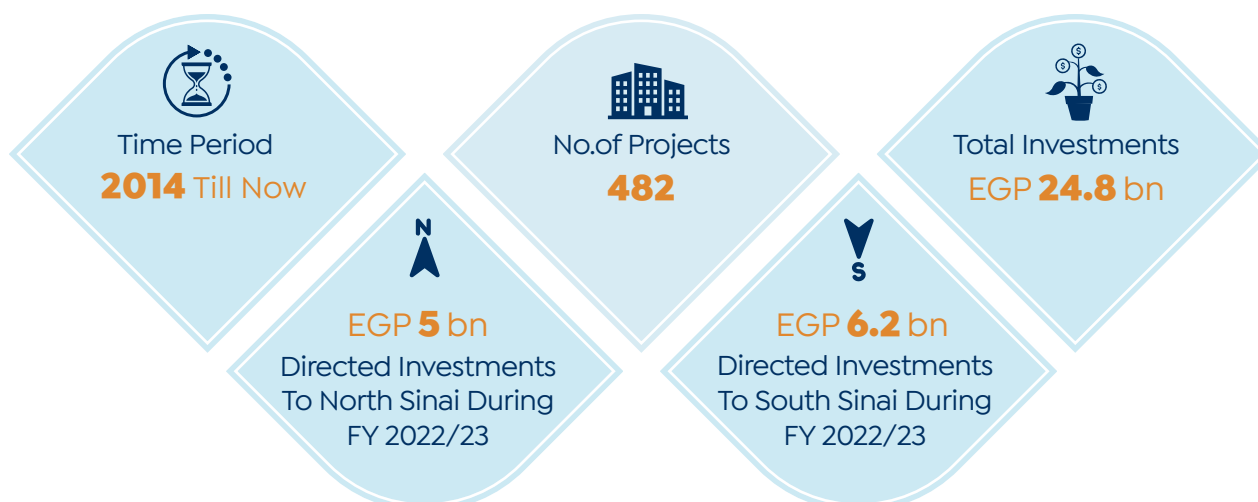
Time Period
2014 Till Now

No.of Projects
482

Total Investments
EGP 24.8 bn

N

EGP 5 bn
Directed Investments To North Sinai During FY 2022/23

S

EGP 6.2 bn
Directed Investments To South Sinai During FY 2022/23